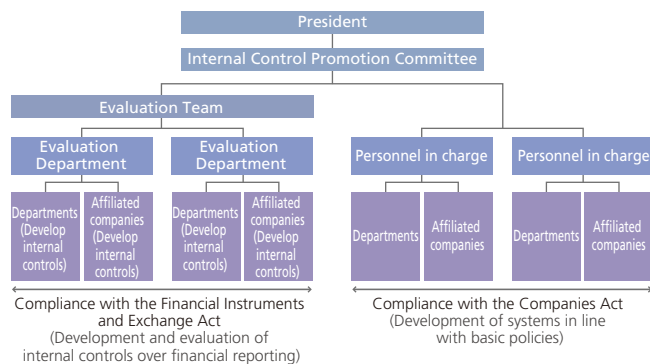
President

Internal Control Promotion Committee

Evaluation Team

Evaluation Department

Evaluation Department

Personnel in charge

Personnel in charge

Departments (Develop internal controls)

Affiliated companies (Develop internal controls)

Departments (Develop internal controls)

Affiliated companies (Develop internal controls)

Departments

Affiliated companies

Departments

Affiliated companies

Compliance with the Financial Instruments and Exchange Act
(Development and evaluation of internal controls over financial reporting)

Compliance with the Companies Act
(Development of systems in line with basic policies)